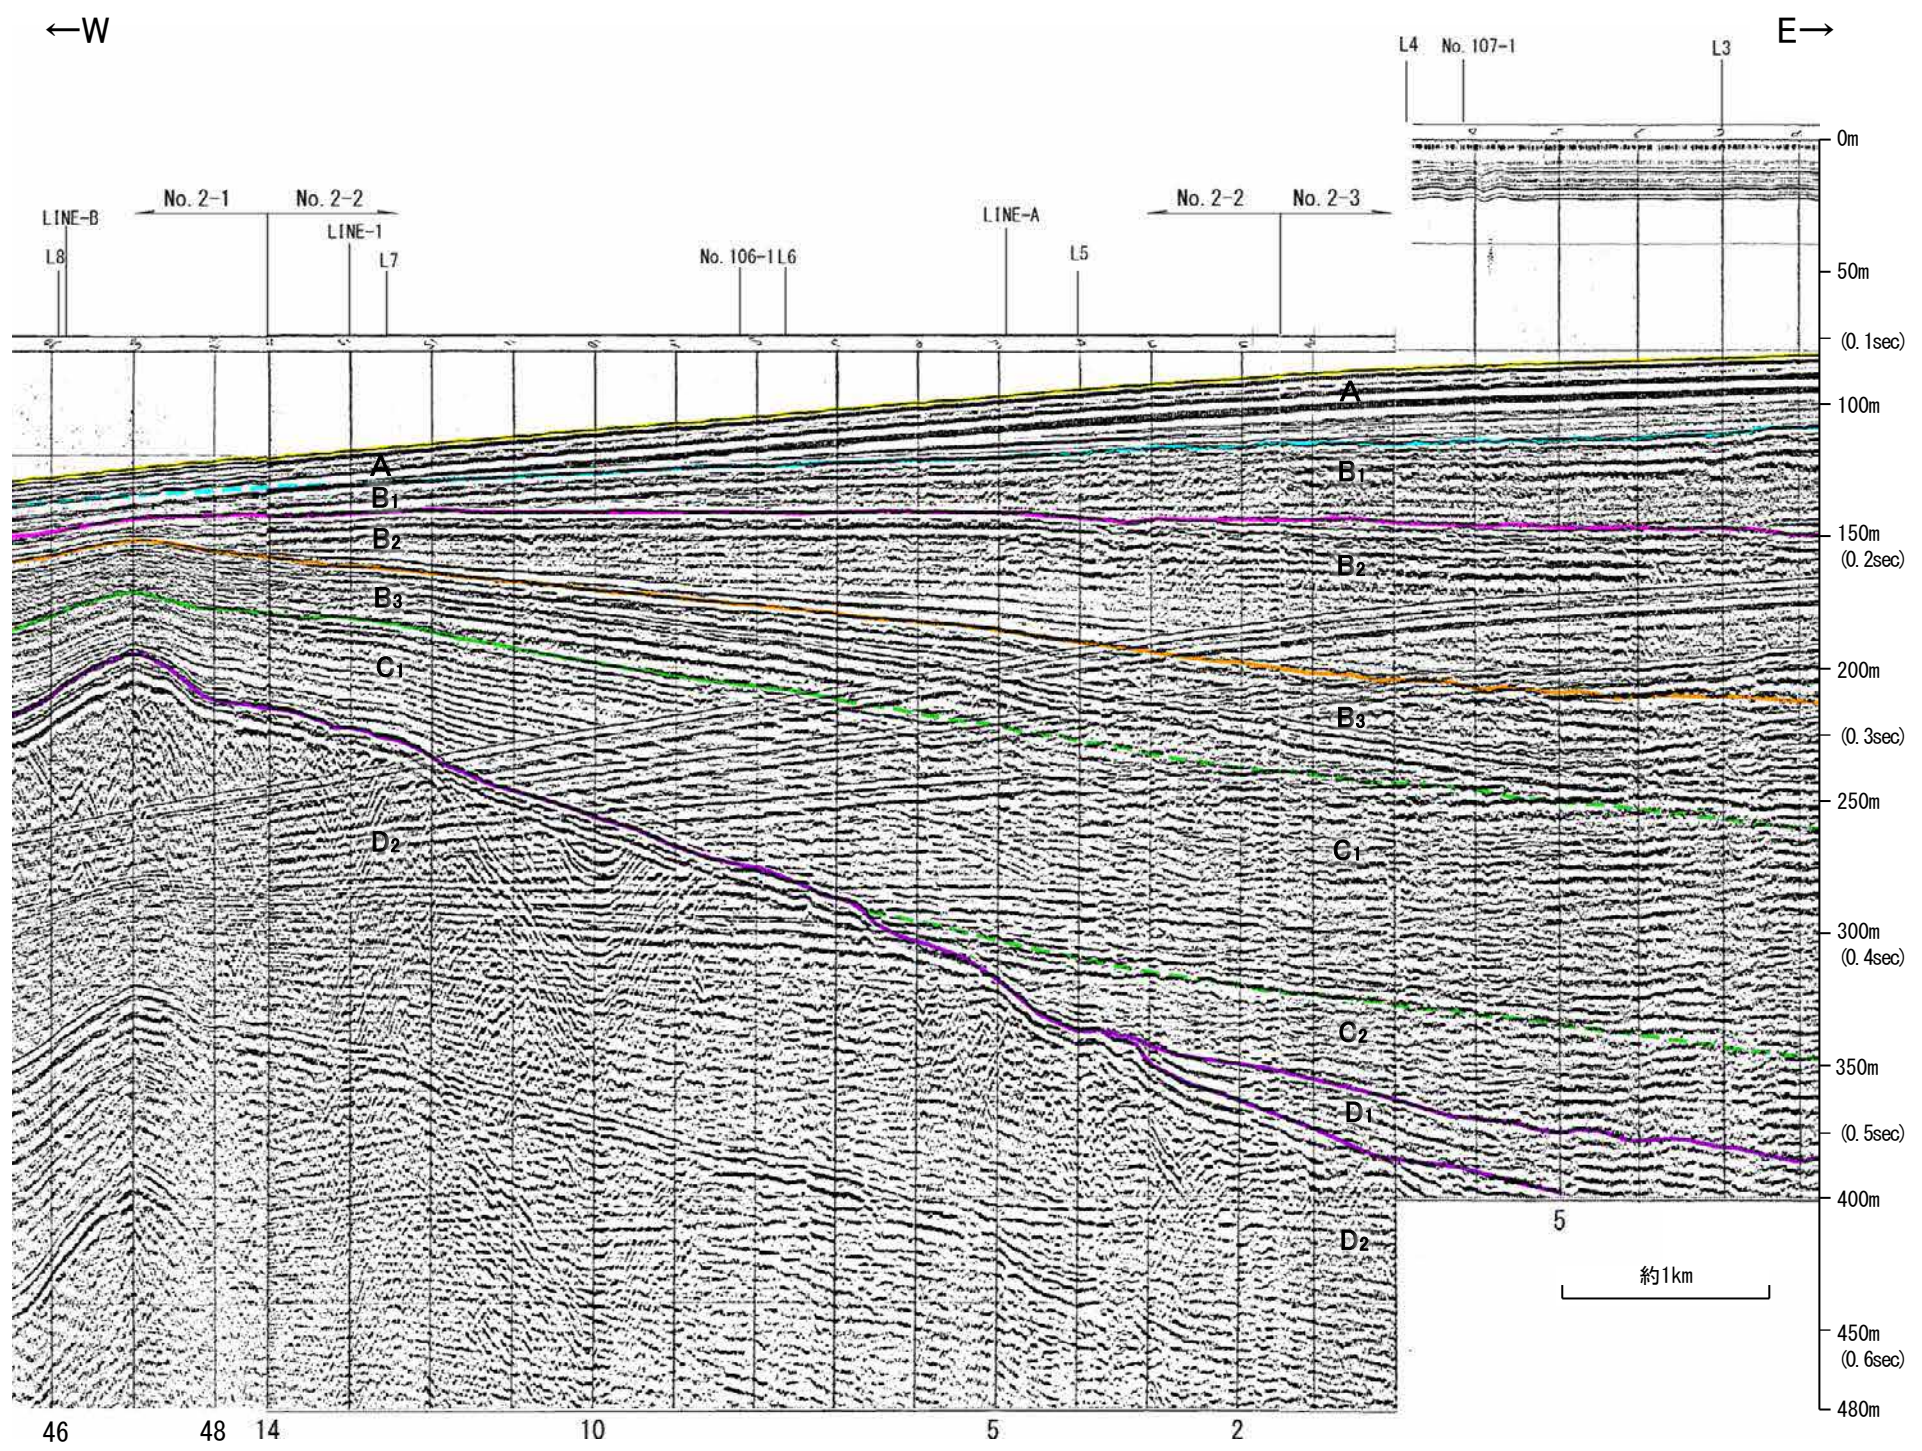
←W

E→

L4 No. 107-1 L3

0m

LINE-B No. 2-1 No. 2-2 LINE-1 L8 L7 No. 106-1 L6 LINE-A L5 No. 2-2 No. 2-3

50m

(0.1sec)

A

100m

A

$B_1$

$B_1$

$B_2$

150m (0.2sec)

$B_2$

$B_3$

$C_1$

200m

$B_3$

(0.3sec)

250m

$D_2$

$C_1$

300m (0.4sec)

$C_2$

350m

$D_1$

(0.5sec)

400m

5

$D_2$

約1km

450m (0.6sec)

480m

46 48 14 10 5 2